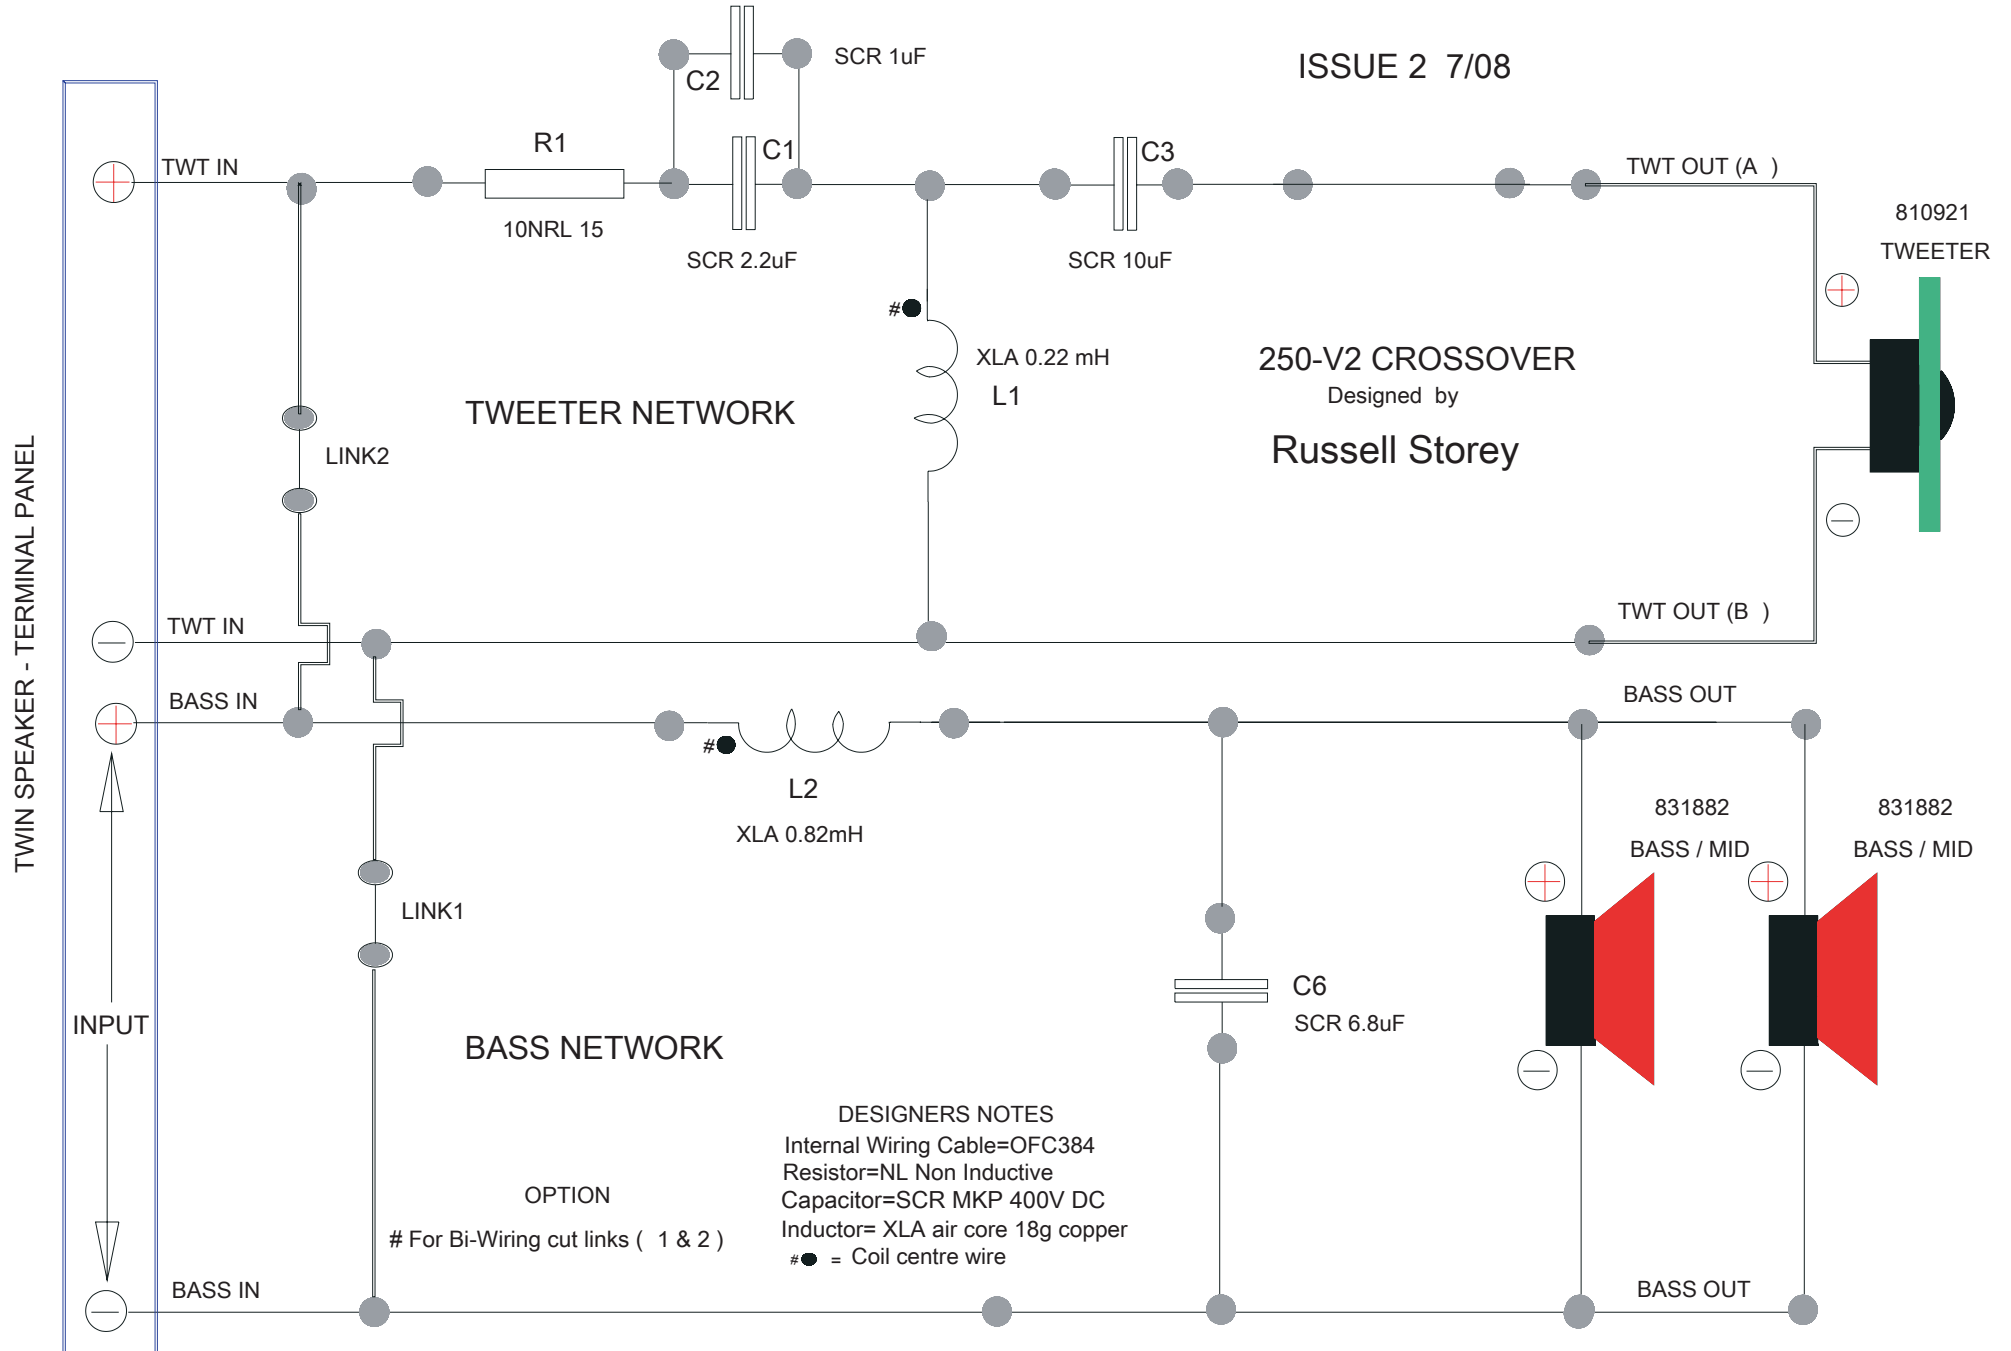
SCR 1uF

C2

ISSUE 2 7/08

R1

C1

C3

TWT IN

TWT OUT (A )

10NRL 15

SCR 2.2uF

SCR 10uF

810921

TWEETER

#

XLA 0.22 mH

L1

250-V2 CROSSOVER

Designed by

Russell Storey

TWEETER NETWORK

LINK2

TWIN SPEAKER - TERMINAL PANEL

TWT IN

TWT OUT (B )

BASS IN

BASS OUT

#

L2

XLA 0.82mH

831882

BASS / MID

831882

BASS / MID

LINK1

C6

SCR 6.8uF

INPUT

BASS NETWORK

DESIGNERS NOTES
Internal Wiring Cable=OFC384
Resistor=NL Non Inductive
Capacitor=SCR MKP 400V DC
Inductor= XLA air core 18g copper
# = Coil centre wire

OPTION

# For Bi-Wiring cut links ( 1 & 2 )

BASS IN

BASS OUT